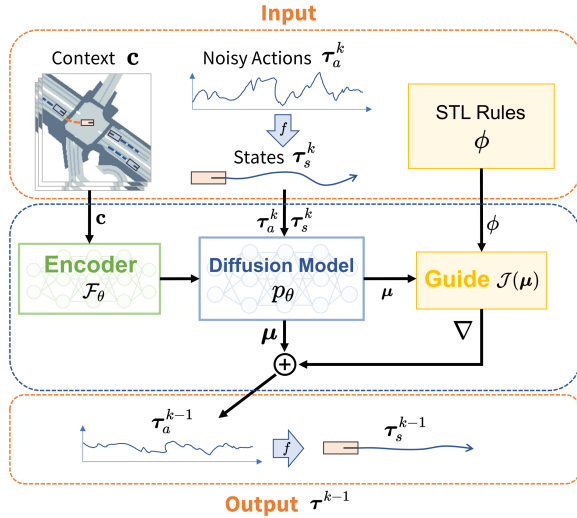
Input

Context $\mathbf{c}$

Noisy Actions $\boldsymbol{\tau}_a^k$

$f$

States $\boldsymbol{\tau}_s^k$

STL Rules $\phi$

$\mathbf{c}$

$\boldsymbol{\tau}_a^k$ $\boldsymbol{\tau}_s^k$

$\phi$

Encoder $\mathcal{F}_\theta$

Diffusion Model $p_\theta$

$\boldsymbol{\mu}$

Guide $\mathcal{J}(\boldsymbol{\mu})$

$\boldsymbol{\mu}$

$\nabla$

$\oplus$

$\boldsymbol{\tau}_a^{k-1}$

$f$

$\boldsymbol{\tau}_s^{k-1}$

Output $\boldsymbol{\tau}^{k-1}$